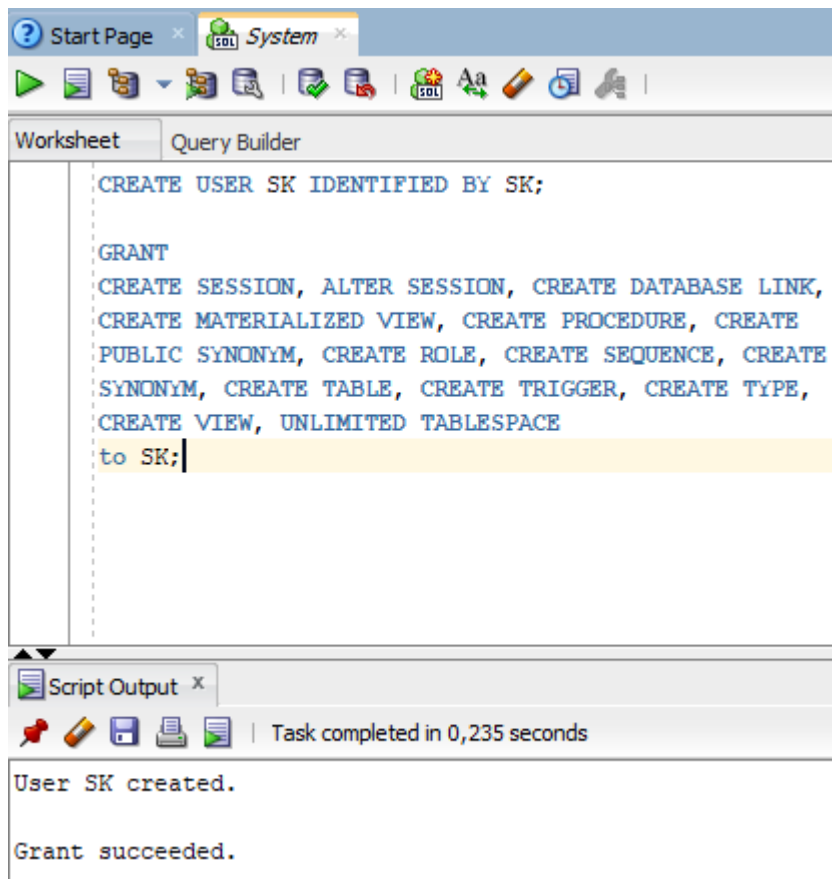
Start Page × System ×

Worksheet Query Builder

CREATE USER SK IDENTIFIED BY SK;

GRANT
CREATE SESSION, ALTER SESSION, CREATE DATABASE LINK,
CREATE MATERIALIZED VIEW, CREATE PROCEDURE, CREATE
PUBLIC SYNONYM, CREATE ROLE, CREATE SEQUENCE, CREATE
SYNONYM, CREATE TABLE, CREATE TRIGGER, CREATE TYPE,
CREATE VIEW, UNLIMITED TABLESPACE
to SK;

Script Output ×

Task completed in 0,235 seconds

User SK created.

Grant succeeded.